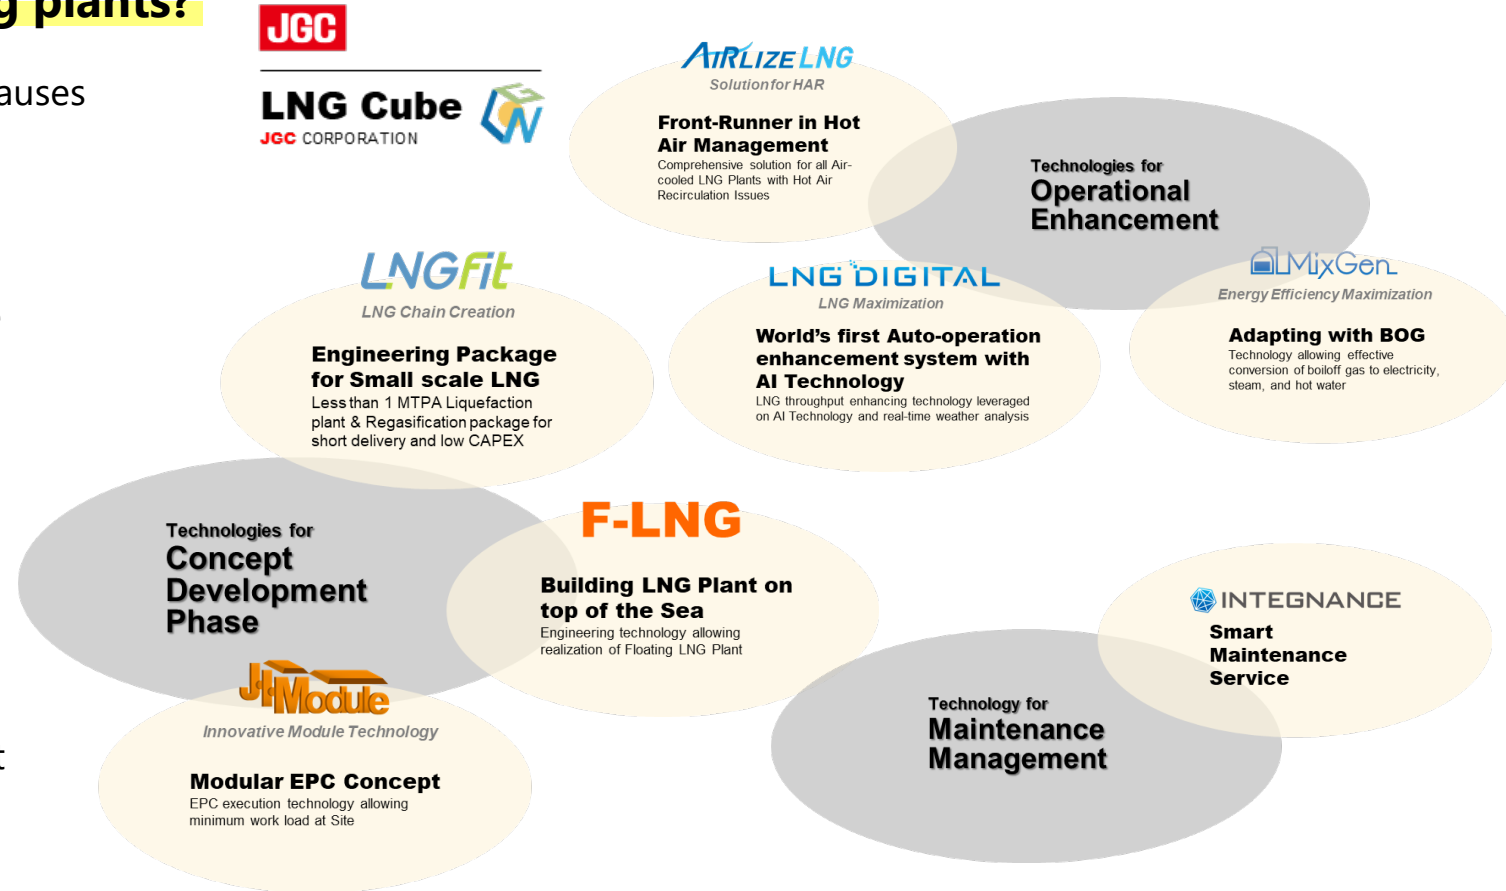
g plants?

auses

t

JGC

LNG Cube
JGC CORPORATION

AIRLIZE LNG
Solution for HAR
Front-Runner in Hot Air Management
Comprehensive solution for all Air-cooled LNG Plants with Hot Air Recirculation Issues

Technologies for
Operational Enhancement

LNGFit
LNG Chain Creation
Engineering Package for Small scale LNG
Less than 1 MTPA Liquefaction plant & Regasification package for short delivery and low CAPEX

LNG DIGITAL
LNG Maximization
World's first Auto-operation enhancement system with AI Technology
LNG throughput enhancing technology leveraged on AI Technology and real-time weather analysis

MixGen
Energy Efficiency Maximization
Adapting with BOG
Technology allowing effective conversion of boiloff gas to electricity, steam, and hot water

Technologies for
Concept Development Phase

F-LNG
Building LNG Plant on top of the Sea
Engineering technology allowing realization of Floating LNG Plant

J-Module
Innovative Module Technology
Modular EPC Concept
EPC execution technology allowing minimum work load at Site

INTEGNANCE
Smart Maintenance Service

Technology for
Maintenance Management